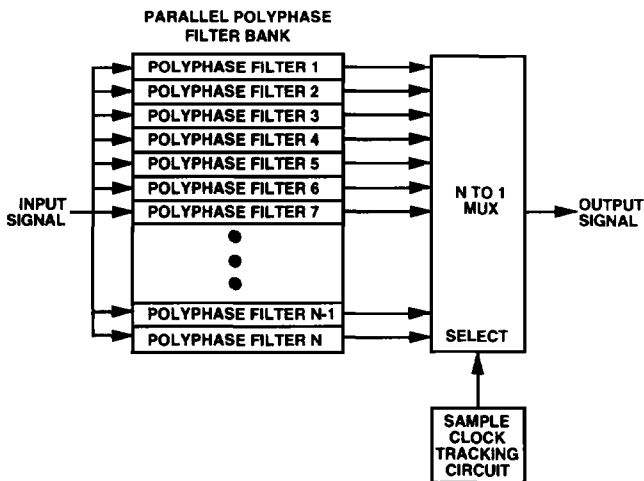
PARALLEL POLYPHASE FILTER BANK

POLYPHASE FILTER 1
POLYPHASE FILTER 2
POLYPHASE FILTER 3
POLYPHASE FILTER 4
POLYPHASE FILTER 5
POLYPHASE FILTER 6
POLYPHASE FILTER 7
POLYPHASE FILTER N-1
POLYPHASE FILTER N

INPUT SIGNAL

N TO 1 MUX

SELECT

OUTPUT SIGNAL

SAMPLE CLOCK TRACKING CIRCUIT